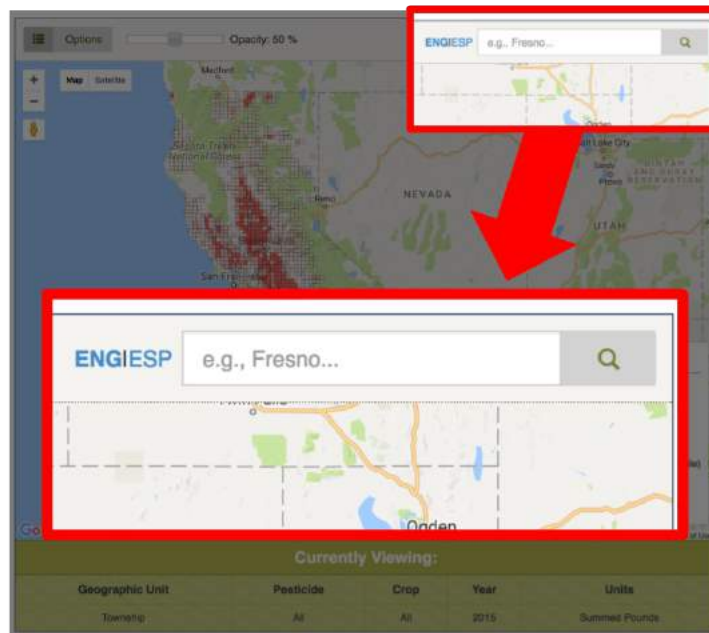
Options

Opacity: 50 %

Map Satellite

ENG|ESP e.g., Fresno...

NEVADA

UTAH

Reno

San Francisco

Salt Lake City

ENG|ESP e.g., Fresno...

Ogden

Currently Viewing:

| Geographic Unit | Pesticide | Crop | Year | Units |
|---|---|---|---|---|
| Township | All | All | 2015 | Summed Pounds |